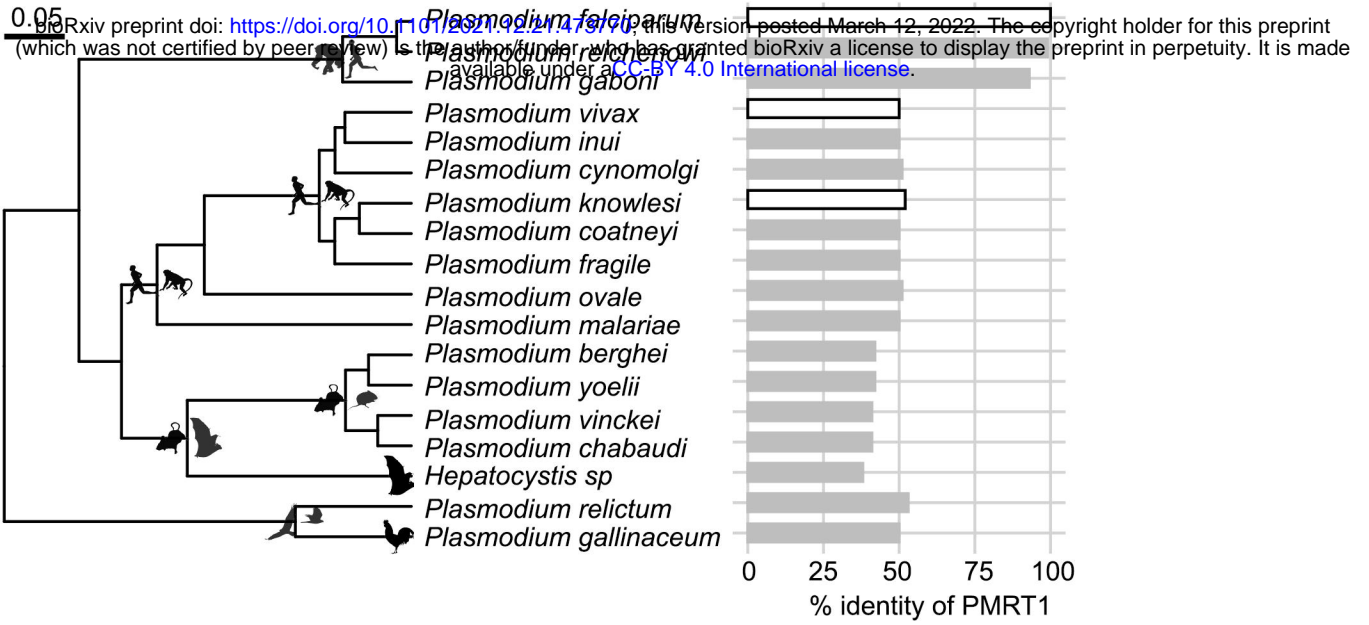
bioRxiv preprint doi: https://doi.org/10.1101/2021.12.21.473770; this version posted March 12, 2022. The copyright holder for this preprint (which was not certified by peer review) is the author/funder, who has granted bioRxiv a license to display the preprint in perpetuity. It is made available under aCC-BY 4.0 International license.

0.05

Plasmodium falciparum
Plasmodium reichenowi
Plasmodium gaboni
Plasmodium vivax
Plasmodium inui
Plasmodium cynomolgi
Plasmodium knowlesi
Plasmodium coatneyi
Plasmodium fragile
Plasmodium ovale
Plasmodium malariae
Plasmodium berghei
Plasmodium yoelii
Plasmodium vinckei
Plasmodium chabaudi
Hepatocystis sp
Plasmodium relictum
Plasmodium gallinaceum

0 25 50 75 100
% identity of PMRT1